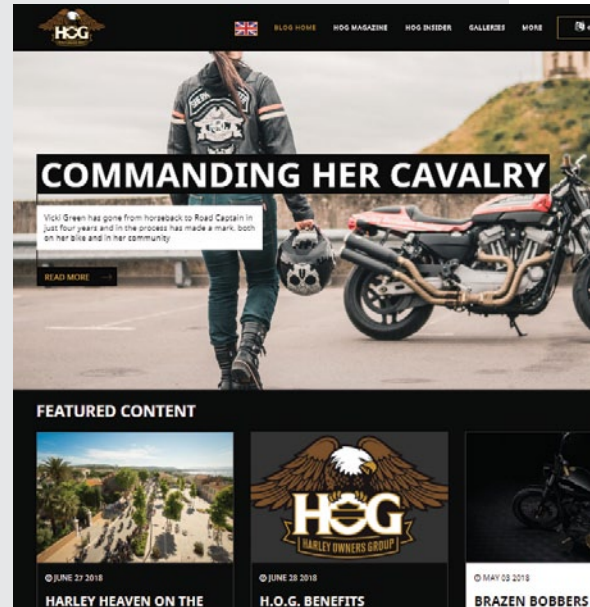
HOG

BLOG HOME HOG MAGAZINE HOG INSIDER GALLERIES MORE

COMMANDING HER CAVALRY

Vicki Green has gone from horseback to Road Captain in just four years and in the process has made a mark, both on her bike and in her community

READ MORE

FEATURED CONTENT

JUNE 27 2018
HARLEY HEAVEN ON THE

HOG
HARLEY OWNERS GROUP

JUNE 28 2018
H.O.G. BENEFITS

MAY 08 2018
BRAZEN BOBBERS